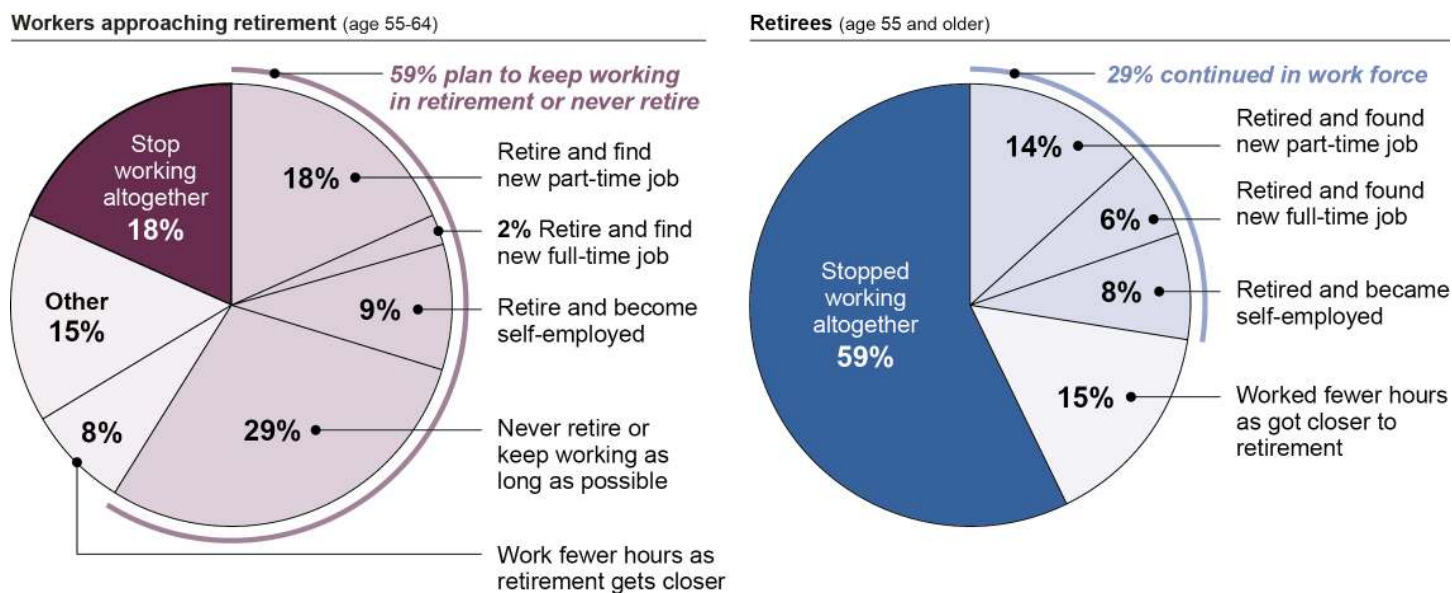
Workers approaching retirement (age 55-64)

59% plan to keep working in retirement or never retire

Stop working altogether 18%

18%

Retire and find new part-time job

2% Retire and find new full-time job

9%

Retire and become self-employed

Other 15%

29%

Never retire or keep working as long as possible

8%

Work fewer hours as retirement gets closer

Retirees (age 55 and older)

29% continued in work force

14%

Retired and found new part-time job

6%

Retired and found new full-time job

8%

Retired and became self-employed

Stopped working altogether 59%

15%

Worked fewer hours as got closer to retirement